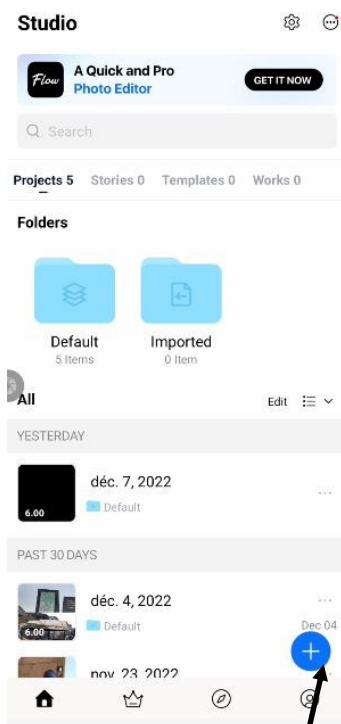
Studio

Flow
A Quick and Pro
Photo Editor
GET IT NOW

Search

Projects 5 Stories 0 Templates 0 Works 0

Folders

Default
5 Items

Imported
0 Item

All

Edit

YESTERDAY

6.00
déc. 7, 2022
Default

PAST 30 DAYS

6.00
déc. 4, 2022
Default
Dec 04

nov. 23, 2022